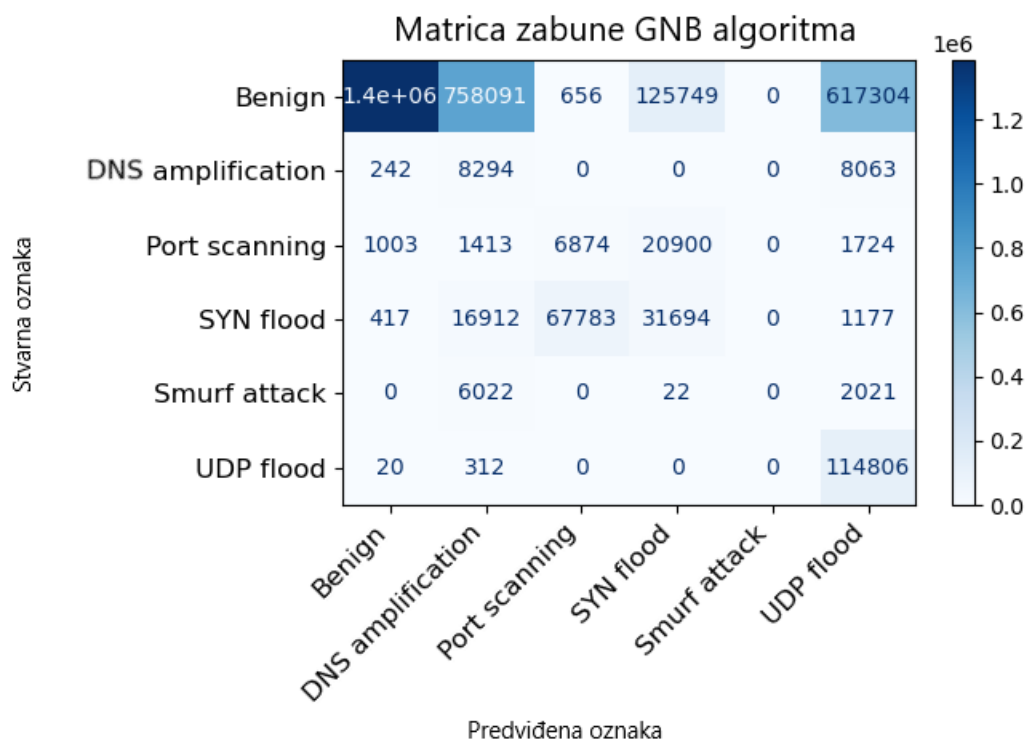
Matrica zabune GNB algoritma

| Stvarna oznaka | Benign | DNS amplification | Port scanning | SYN flood | Smurf attack | UDP flood |
|---|---|---|---|---|---|---|
| Benign | 1.4e+06 | 758091 | 656 | 125749 | 0 | 617304 |
| DNS amplification | 242 | 8294 | 0 | 0 | 0 | 8063 |
| Port scanning | 1003 | 1413 | 6874 | 20900 | 0 | 1724 |
| SYN flood | 417 | 16912 | 67783 | 31694 | 0 | 1177 |
| Smurf attack | 0 | 6022 | 0 | 22 | 0 | 2021 |
| UDP flood | 20 | 312 | 0 | 0 | 0 | 114806 |

Predviđena oznaka

1e6
1.2
1.0
0.8
0.6
0.4
0.2
0.0